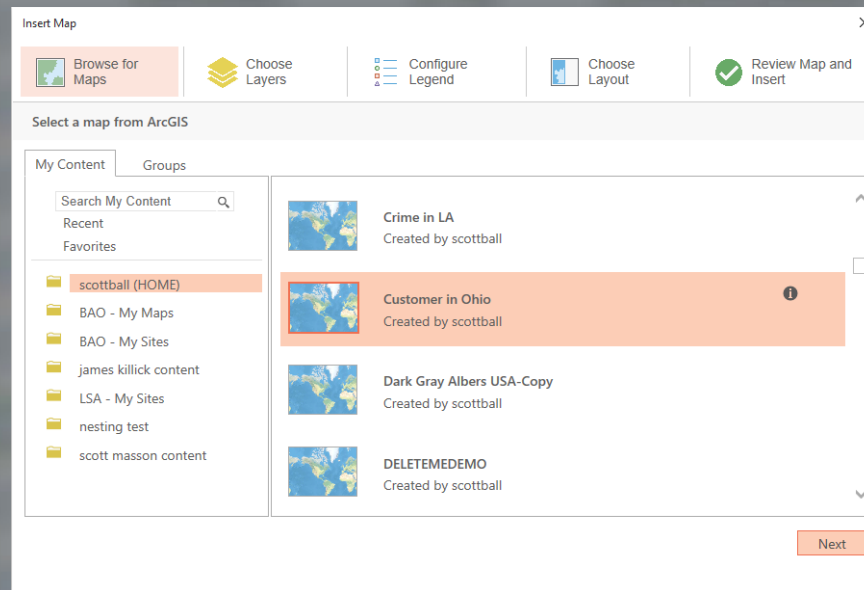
Insert Map

Browse for Maps
Choose Layers
Configure Legend
Choose Layout
Review Map and Insert

Select a map from ArcGIS

My Content
Groups

Search My Content
Recent
Favorites

scottball (HOME)
BAO - My Maps
BAO - My Sites
james killick content
LSA - My Sites
nesting test
scott masson content

Crime in LA
Created by scottball

Customer in Ohio
Created by scottball

Dark Gray Albers USA-Copy
Created by scottball

DELETEMEDEMO
Created by scottball

Next